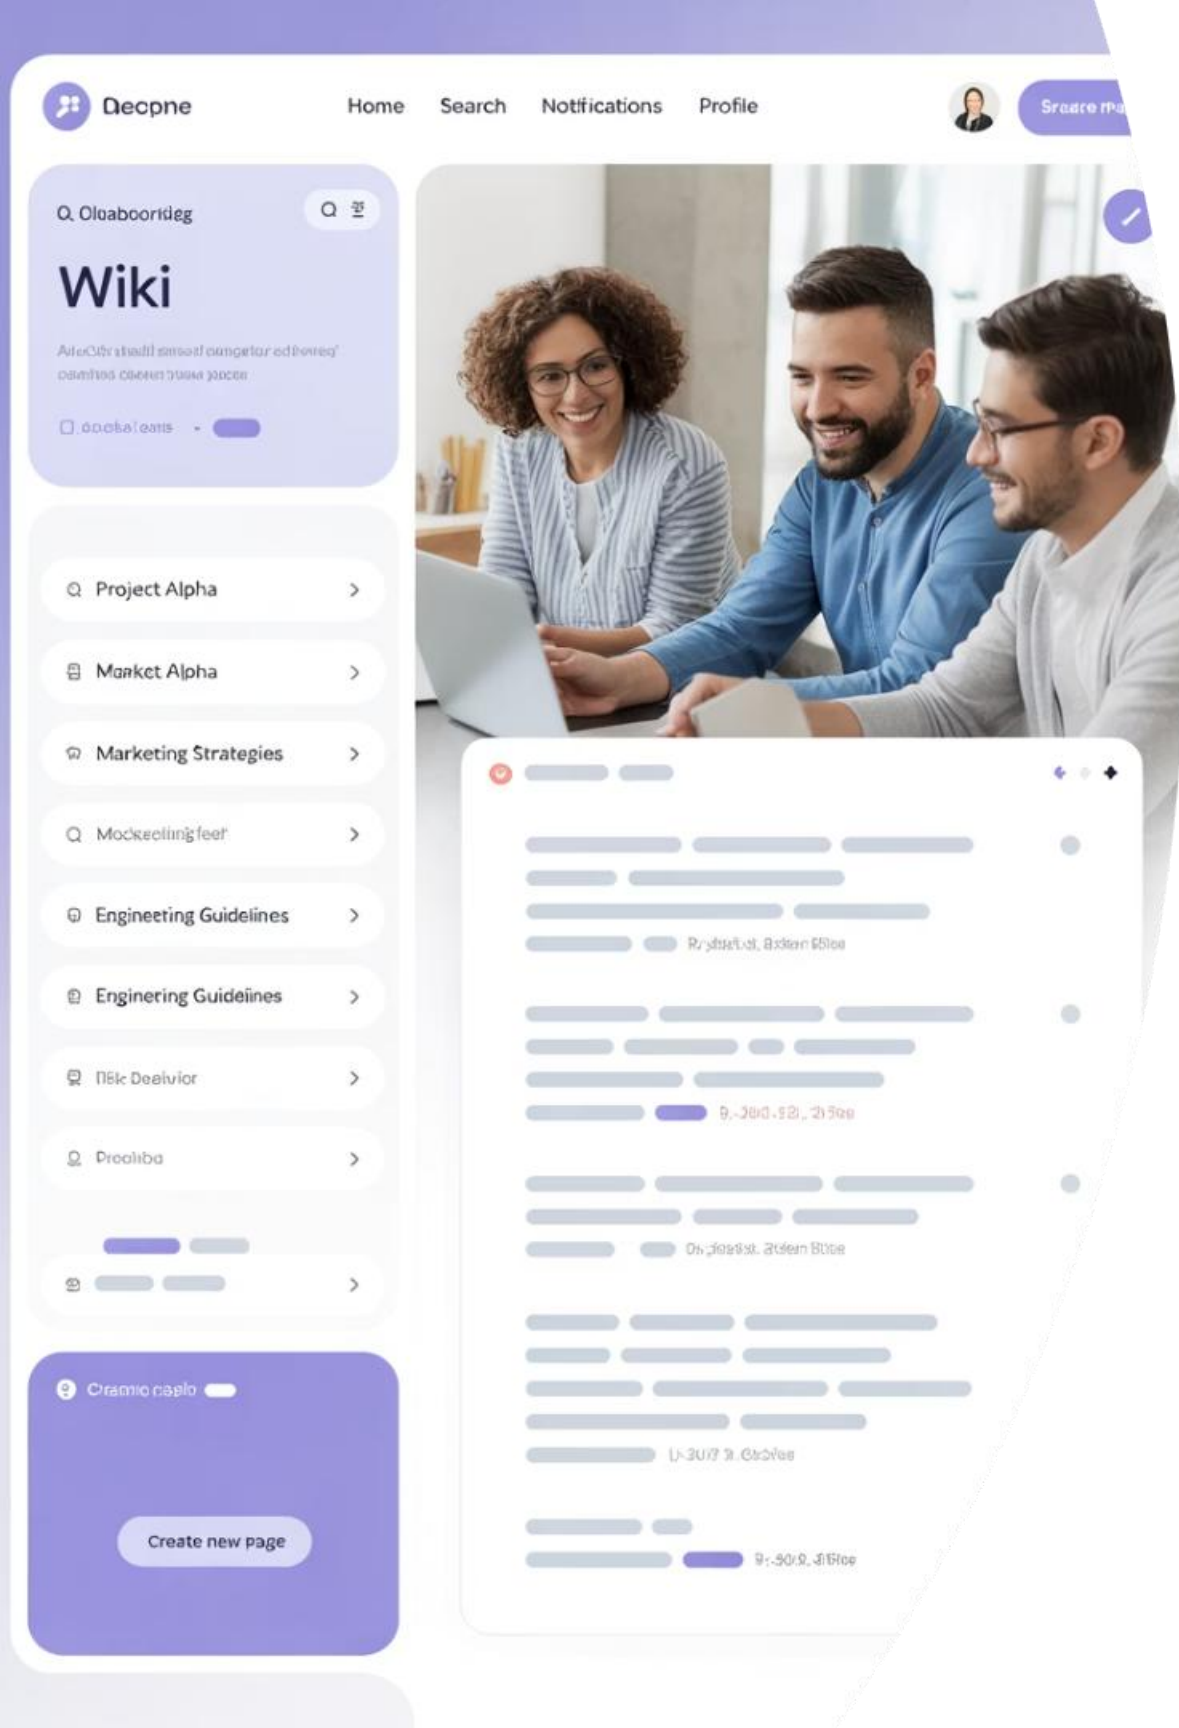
Decpne

Home Search Notfications Profile

Sreare ma

Q Oloaboorideg

Wiki

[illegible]

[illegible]

Project Alpha

Market Alpha

Marketing Strategies

Mockeeling feer

Engineeting Guidelines

Enginering Guidelines

Tlek Deelivior

Proeliba

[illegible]

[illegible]

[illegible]

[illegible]

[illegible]

Cramio caplo

Create new page